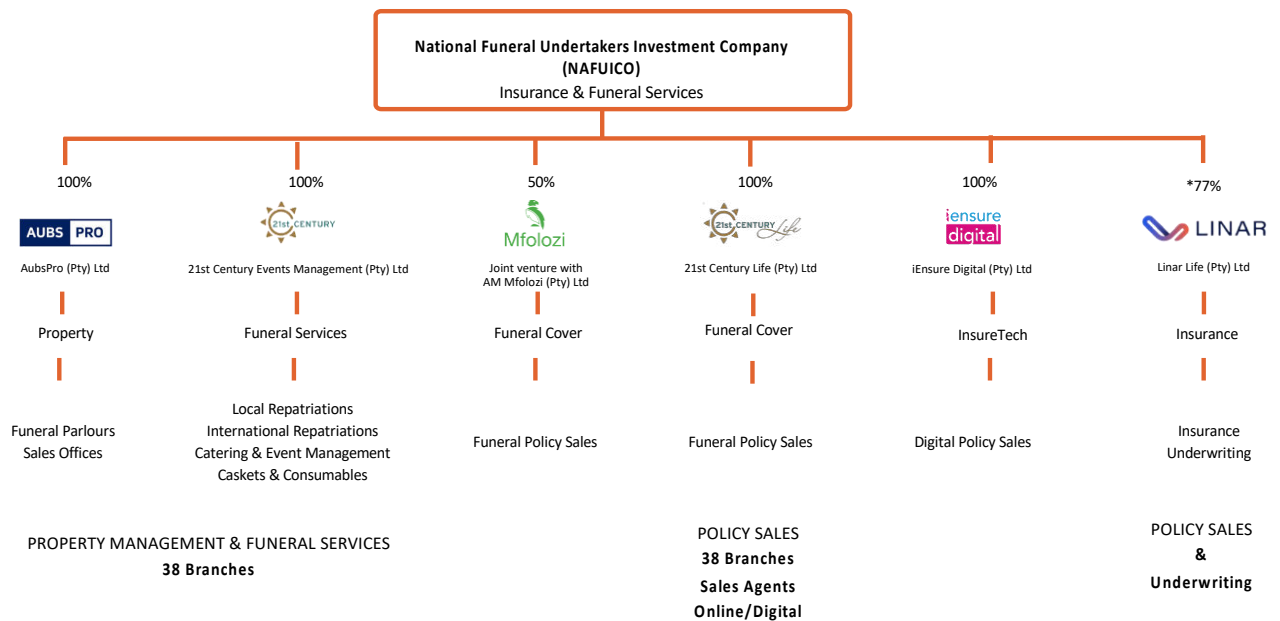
National Funeral Undertakers Investment Company (NAFUICO)
Insurance & Funeral Services

100%
AUBS PRO
AubsPro (Pty) Ltd
Property
Funeral Parlours
Sales Offices

100%
21st CENTURY
21st Century Events Management (Pty) Ltd
Funeral Services
Local Repatriations
International Repatriations
Catering & Event Management
Caskets & Consumables

50%
Mfolozi
Joint venture with AM Mfolozi (Pty) Ltd
Funeral Cover
Funeral Policy Sales

100%
21st CENTURY Life
21st Century Life (Pty) Ltd
Funeral Cover
Funeral Policy Sales

100%
iensure digital
iEnsure Digital (Pty) Ltd
InsureTech
Digital Policy Sales

*77%
LINAR
Linar Life (Pty) Ltd
Insurance
Insurance
Underwriting

PROPERTY MANAGEMENT & FUNERAL SERVICES
38 Branches

POLICY SALES
38 Branches
Sales Agents
Online/Digital

POLICY SALES
&
Underwriting